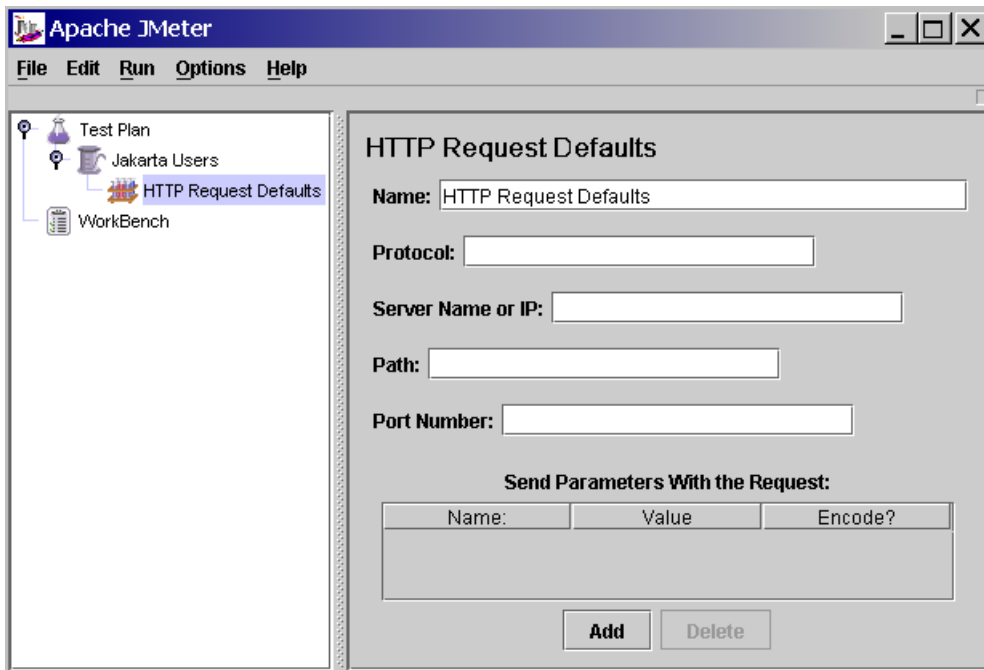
Apache JMeter

File Edit Run Options Help

Test Plan
Jakarta Users
HTTP Request Defaults
WorkBench

HTTP Request Defaults

Name: HTTP Request Defaults

Protocol:

Server Name or IP:

Path:

Port Number:

Send Parameters With the Request:

| Name: | Value | Encode? |
|---|---|---|

Add Delete